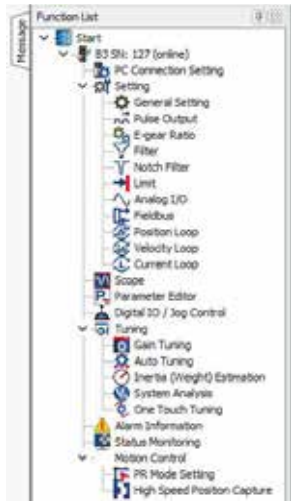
Message

Function List

Start
B3 Slv. 127 (online)
PC Connection Setting
Setting
General Setting
Pulse Output
E-gear Ratio
Filter
Notch Filter
Limit
Analog I/O
Fieldbus
Position Loop
Velocity Loop
Current Loop
Scope
Parameter Editor
Digital IO / Jog Control
Tuning
Gain Tuning
Auto Tuning
Inertia (Weight) Estimation
System Analysis
One Touch Tuning
Alarm Information
Status Monitoring
Motion Control
PR Mode Setting
High Speed Position Capture